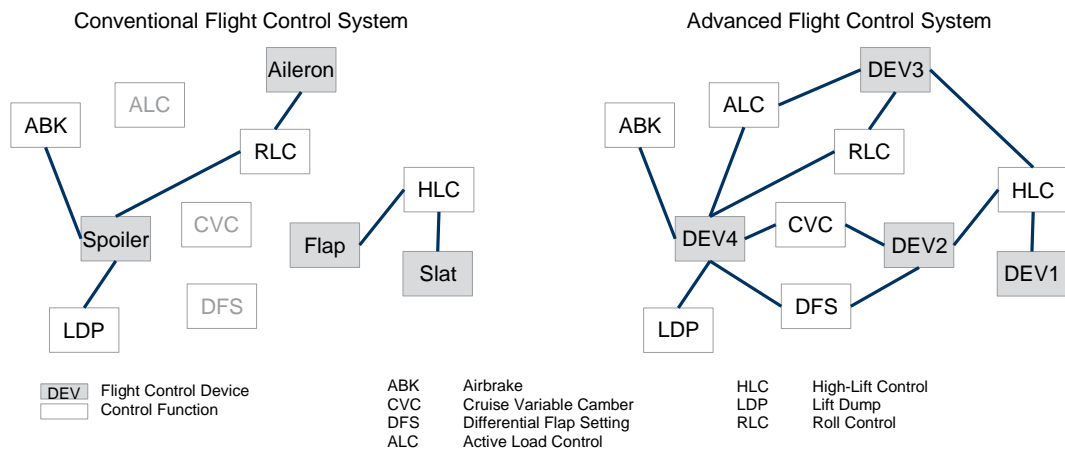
Conventional Flight Control System

Aileron
ALC
ABK
RLC
HLC
Spoiler
CVC
Flap
Slat
DFS
LDP

Advanced Flight Control System

DEV3
ALC
ABK
RLC
HLC
DEV4
CVC
DEV2
DEV1
DFS
LDP

DEV Flight Control Device
Control Function

| | |
|---|---|
| ABK | Airbrake |
| CVC | Cruise Variable Camber |
| DFS | Differential Flap Setting |
| ALC | Active Load Control |

| | |
|---|---|
| HLC | High-Lift Control |
| LDP | Lift Dump |
| RLC | Roll Control |